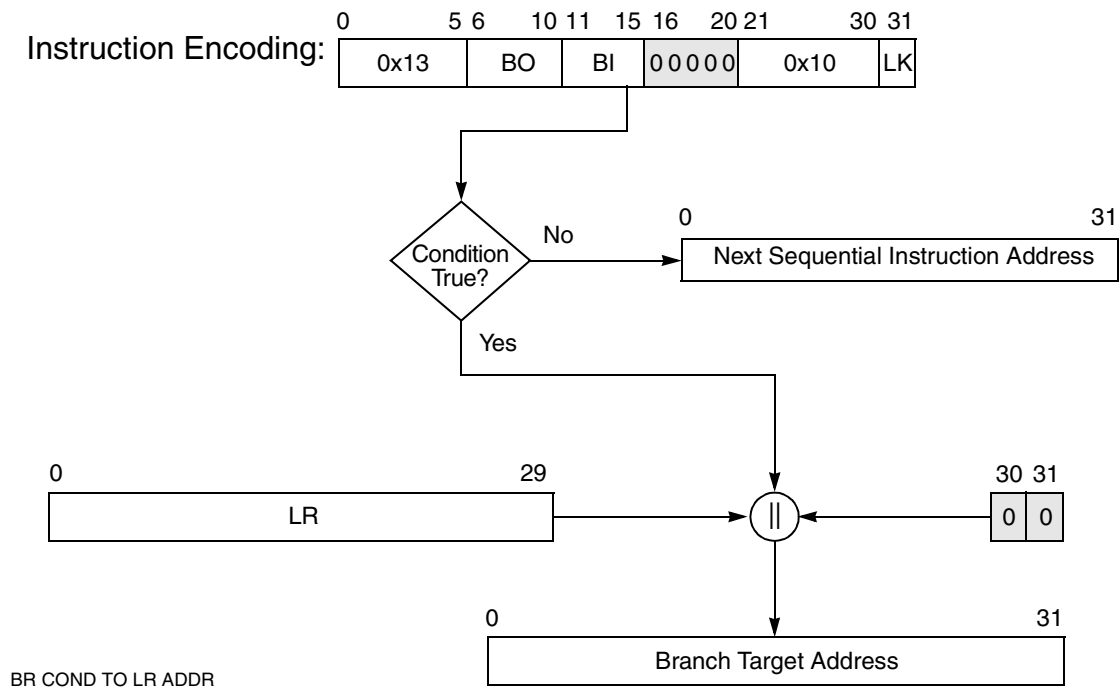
Instruction Encoding:

| 0 5 | 6 10 | 11 15 | 16 20 | 21 30 | 31 |
|---|---|---|---|---|---|
| 0x13 | BO | BI | 00000 | 0x10 | LK |

Condition True?

No

0 31

Next Sequential Instruction Address

Yes

0 29

LR

||

30 31

0 0

0 31

Branch Target Address

BR COND TO LR ADDR